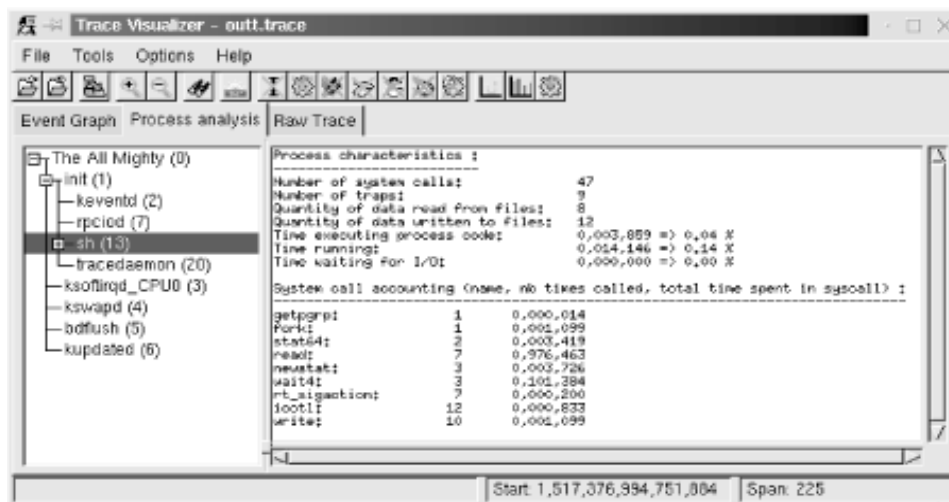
Trace Visualizer - outt.trace

File Tools Options Help

Event Graph | Process analysis | Raw Trace

The All Mighty (0)
init (1)
keventd (2)
rpciod (7)
sh (13)
tracedaemon (20)
ksoftirqd_CPU0 (3)
kswapd (4)
bdflush (5)
kupdated (6)

Process characteristics :

Number of system calls: 47
Number of traps: 9
Quantity of data read from files: 8
Quantity of data written to files: 12
Time executing process code: 0,003,859 => 0,04 %
Time running: 0,014,146 => 0,14 %
Time waiting for I/O: 0,000,000 => 0,00 %

System call accounting (name, nb times called, total time spent in syscall) :

| | | |
|---|---|---|
| getpgrp: | 1 | 0,000,014 |
| fork: | 1 | 0,001,099 |
| stat64: | 2 | 0,003,419 |
| read: | 7 | 0,976,463 |
| newstat: | 3 | 0,003,726 |
| wait4: | 3 | 0,101,384 |
| rt_sigaction: | 7 | 0,000,200 |
| ioctl: | 12 | 0,000,833 |
| write: | 10 | 0,001,099 |

Start: 1,517,376,994,751,884 | Span: 225